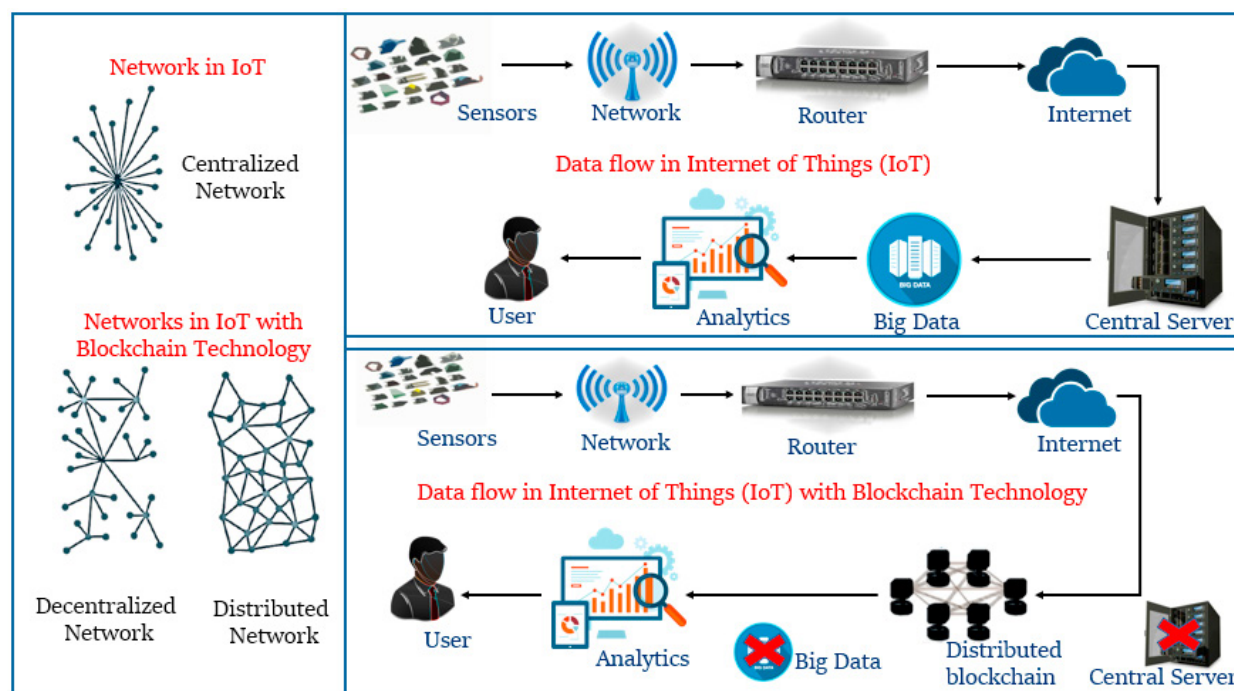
Network in IoT

Centralized Network

Networks in IoT with Blockchain Technology

Decentralized Network

Distributed Network

Sensors

Network

Router

Internet

Data flow in Internet of Things (IoT)

User

Analytics

BIG DATA

Big Data

Central Server

Sensors

Network

Router

Internet

Data flow in Internet of Things (IoT) with Blockchain Technology

User

Analytics

Big Data

Distributed blockchain

Central Server